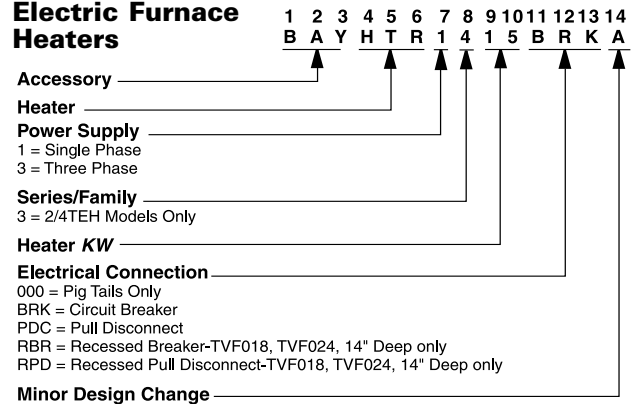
**Electric Furnace Heaters**

| 1 | 2 | 3 | 4 | 5 | 6 | 7 | 8 | 9 | 10 | 11 | 12 | 13 | 14 |
|---|---|---|---|---|---|---|---|---|---|---|---|---|---|
| B | A | Y | H | T | R | 1 | 4 | 1 | 5 | B | R | K | A |

**Accessory**

**Heater**

**Power Supply**
1 = Single Phase
3 = Three Phase

**Series/Family**
3 = 2/4TEH Models Only

**Heater *KW***

**Electrical Connection**
000 = Pig Tails Only
BRK = Circuit Breaker
PDC = Pull Disconnect
RBR = Recessed Breaker-TVF018, TVF024, 14" Deep only
RPD = Recessed Pull Disconnect-TVF018, TVF024, 14" Deep only

**Minor Design Change**